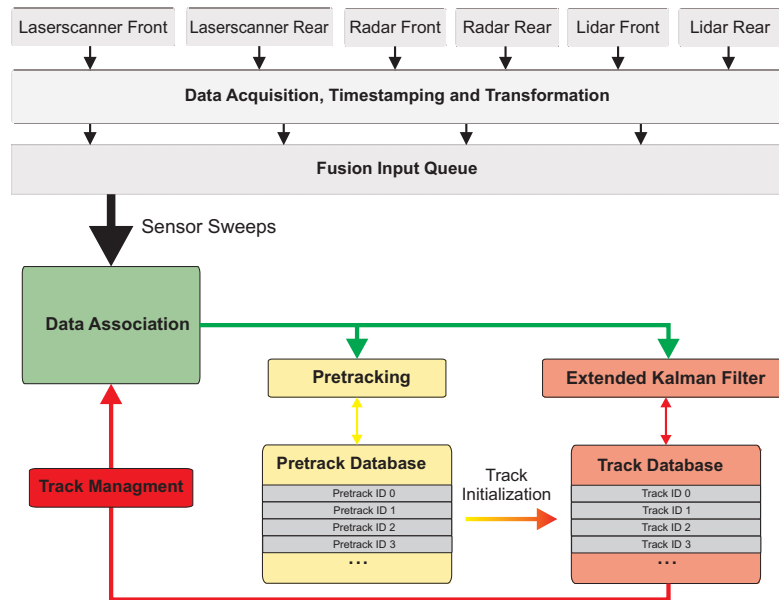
Laserscanner Front

Laserscanner Rear

Radar Front

Radar Rear

Lidar Front

Lidar Rear

Data Acquisition, Timestamping and Transformation

Fusion Input Queue

Sensor Sweeps

Data Association

Pretracking

Extended Kalman Filter

Track Managment

Pretrack Database

Pretrack ID 0
Pretrack ID 1
Pretrack ID 2
Pretrack ID 3
...

Track Initialization

Track Database

Track ID 0
Track ID 1
Track ID 2
Track ID 3
...